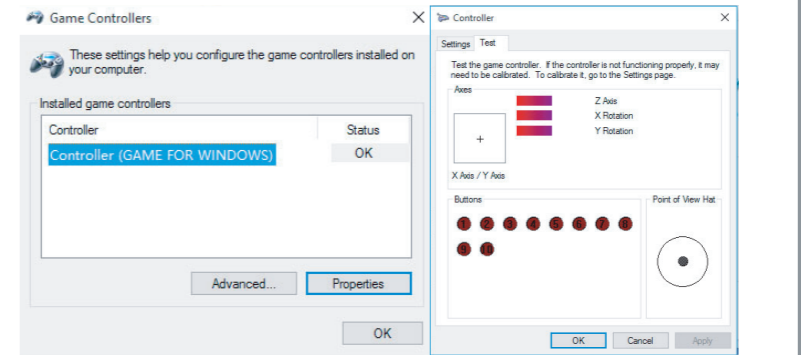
Game Controllers

These settings help you configure the game controllers installed on your computer.

Installed game controllers

| Controller | Status |
|---|---|
| Controller (GAME FOR WINDOWS) | OK |

Advanced... Properties

OK

Controller

Settings Test

Test the game controller. If the controller is not functioning properly, it may need to be calibrated. To calibrate it, go to the Settings page.

Axes

Z Axis
X Rotation
Y Rotation

+

X Axis / Y Axis

Buttons

1 2 3 4 5 6 7 8
9 10

Point of View Hat

OK Cancel Apply